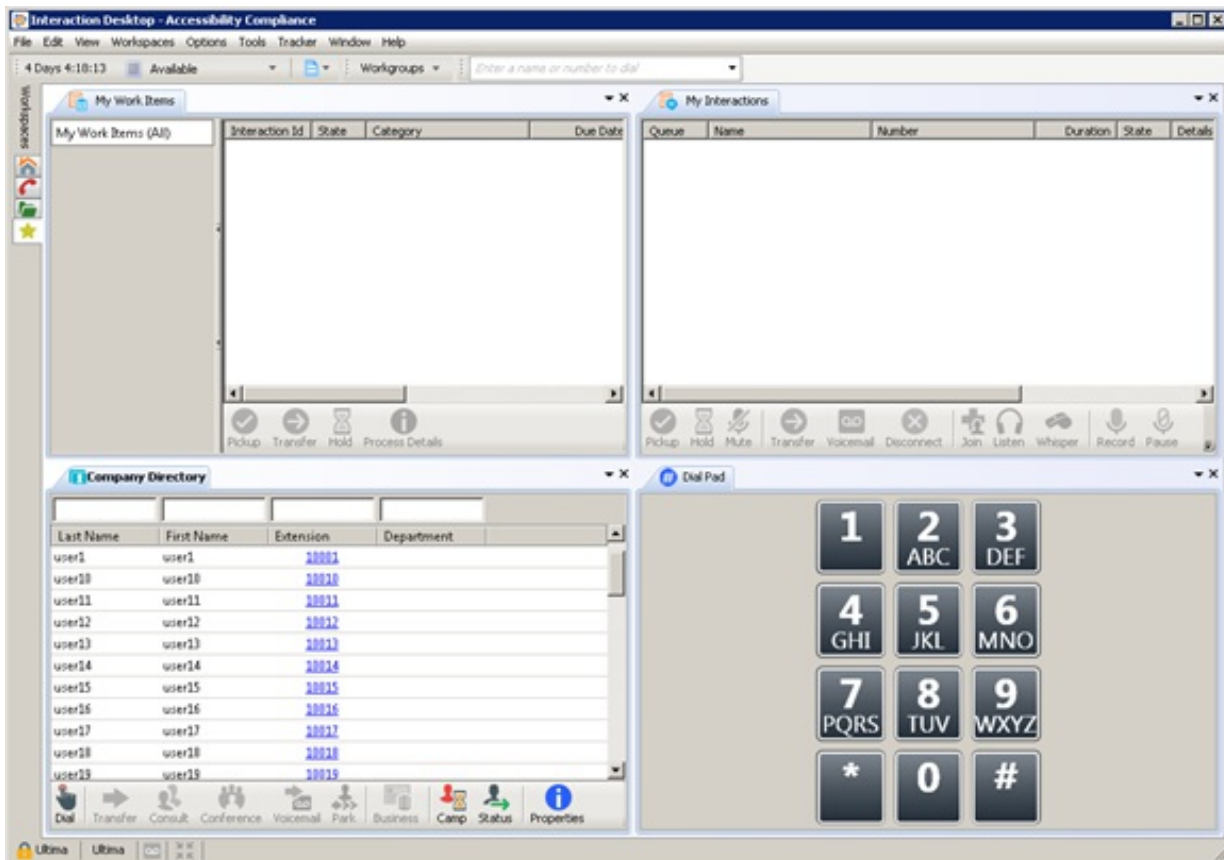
Interaction Desktop - Accessibility Compliance

File Edit View Workspaces Options Tools Tracker Window Help

4 Days 4:18:13 Available Workgroups Enter a name or number to dial

Workspaces

My Work Items

My Work Items (All)

| Interaction Id | State | Category | Due Date |
|---|---|---|---|

Pickup Transfer Hold Process Details

My Interactions

| Queue | Name | Number | Duration | State | Details |
|---|---|---|---|---|---|

Pickup Hold Mute Transfer Voicemail Disconnect Join Listen Whisper Record Pause

Company Directory

| Last Name | First Name | Extension | Department |
|---|---|---|---|
| user1 | user1 | 10001 | |
| user10 | user10 | 10010 | |
| user11 | user11 | 10011 | |
| user12 | user12 | 10012 | |
| user13 | user13 | 10013 | |
| user14 | user14 | 10014 | |
| user15 | user15 | 10015 | |
| user16 | user16 | 10016 | |
| user17 | user17 | 10017 | |
| user18 | user18 | 10018 | |
| user19 | user19 | 10019 | |

Dial Transfer Consult Conference Voicemail Park Business Camp Status Properties

Dial Pad

1
2 ABC
3 DEF
4 GHI
5 JKL
6 MNO
7 PQRS
8 TUV
9 WXYZ
*
0
#

Ultima Ultima